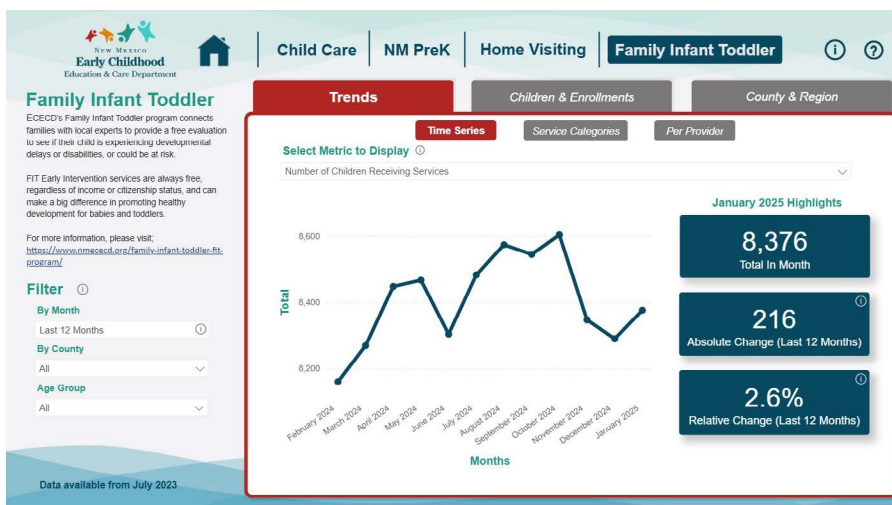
New Mexico
Early Childhood
Education & Care Department

Child Care | NM PreK | Home Visiting | Family Infant Toddler

ⓘ ?

Family Infant Toddler

ECECD's Family Infant Toddler program connects families with local experts to provide a free evaluation to see if their child is experiencing developmental delays or disabilities, or could be at risk.

FIT Early Intervention services are always free, regardless of income or citizenship status, and can make a big difference in promoting healthy development for babies and toddlers.

For more information, please visit; https://www.nmececd.org/family-infant-toddler-fit-program/

Filter ⓘ

By Month
Last 12 Months ⓘ

By County
All

Age Group
All

Data available from July 2023

Trends | Children & Enrollments | County & Region

Time Series | Service Categories | Per Provider

Select Metric to Display ⓘ
Number of Children Receiving Services

8,600
8,400
8,200
Total

February 2024
March 2024
April 2024
May 2024
June 2024
July 2024
August 2024
September 2024
October 2024
November 2024
December 2024
January 2025

Months

January 2025 Highlights

8,376
Total In Month

ⓘ
216
Absolute Change (Last 12 Months)

ⓘ
2.6%
Relative Change (Last 12 Months)